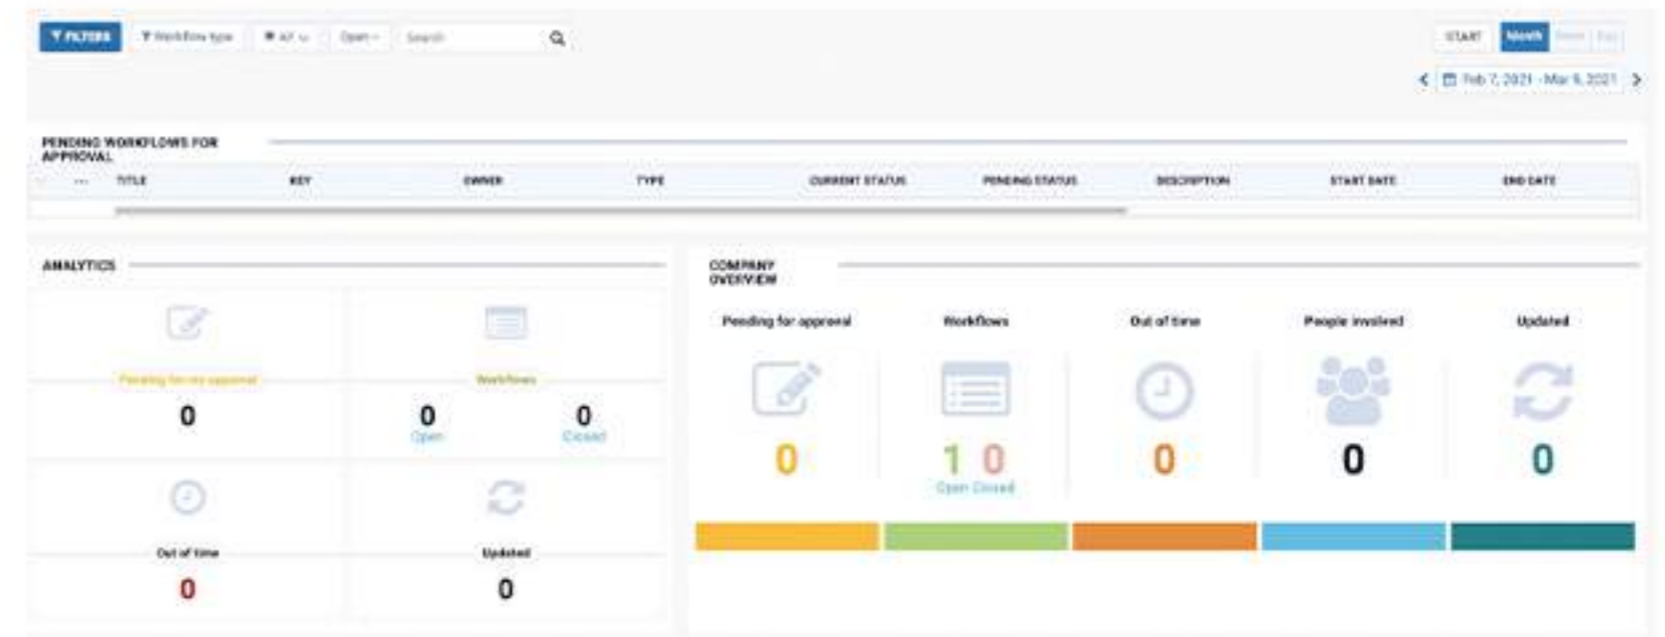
FILTERS Workflow type All Open Search

START Month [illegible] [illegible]

Feb 7, 2021 - Mar 6, 2021

PENDING WORKFLOWS FOR APPROVAL

| ... | TITLE | KEY | OWNER | TYPE | CURRENT STATUS | PENDING STATUS | DESCRIPTION | START DATE | END DATE |
|---|---|---|---|---|---|---|---|---|---|

ANALYTICS

Pending for my approval
0

Workflows
0 Open
0 Closed

Out of time
0

Updated
0

COMPANY OVERVIEW

Pending for approval
0

Workflows
1 0
Open Closed

Out of time
0

People involved
0

Updated
0